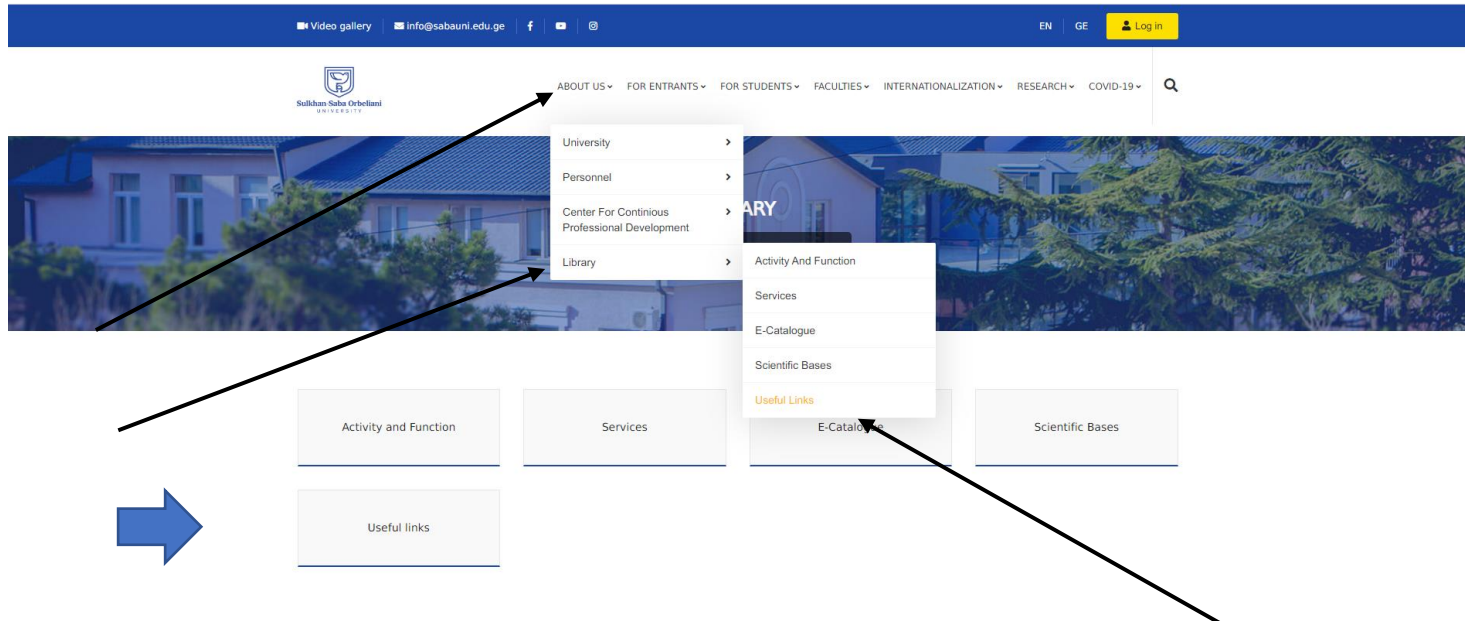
Video gallery | info@sabauni.edu.ge

EN GE Log in

Sulkhan-Saba Orbeliani UNIVERSITY

ABOUT US FOR ENTRANTS FOR STUDENTS FACULTIES INTERNATIONALIZATION RESEARCH COVID-19

University
Personnel
Center For Continious Professional Development
Library

ARY

Activity And Function
Services
E-Catalogue
Scientific Bases
Useful Links

Activity and Function

Services

E-Catalogue

Scientific Bases

Useful links